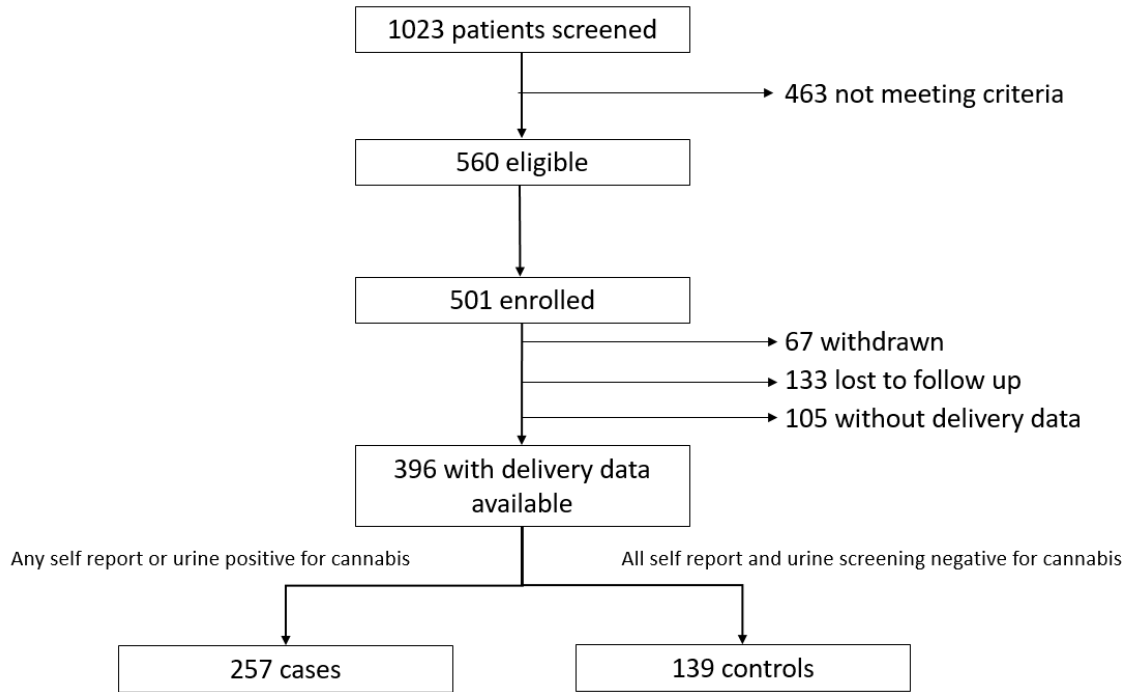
1023 patients screened

463 not meeting criteria

560 eligible

501 enrolled

67 withdrawn

133 lost to follow up

105 without delivery data

396 with delivery data available

Any self report or urine positive for cannabis

All self report and urine screening negative for cannabis

257 cases

139 controls